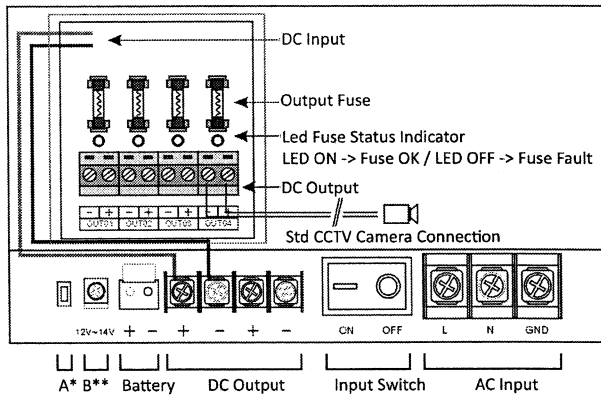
DC Input

Output Fuse

Led Fuse Status Indicator
LED ON -> Fuse OK / LED OFF -> Fuse Fault

DC Output

− + − + − + − +
OUT01 OUT02 OUT03 OUT04

Std CCTV Camera Connection

12V~14V + − + − + −

ON OFF L N GND

A* B** Battery DC Output Input Switch AC Input